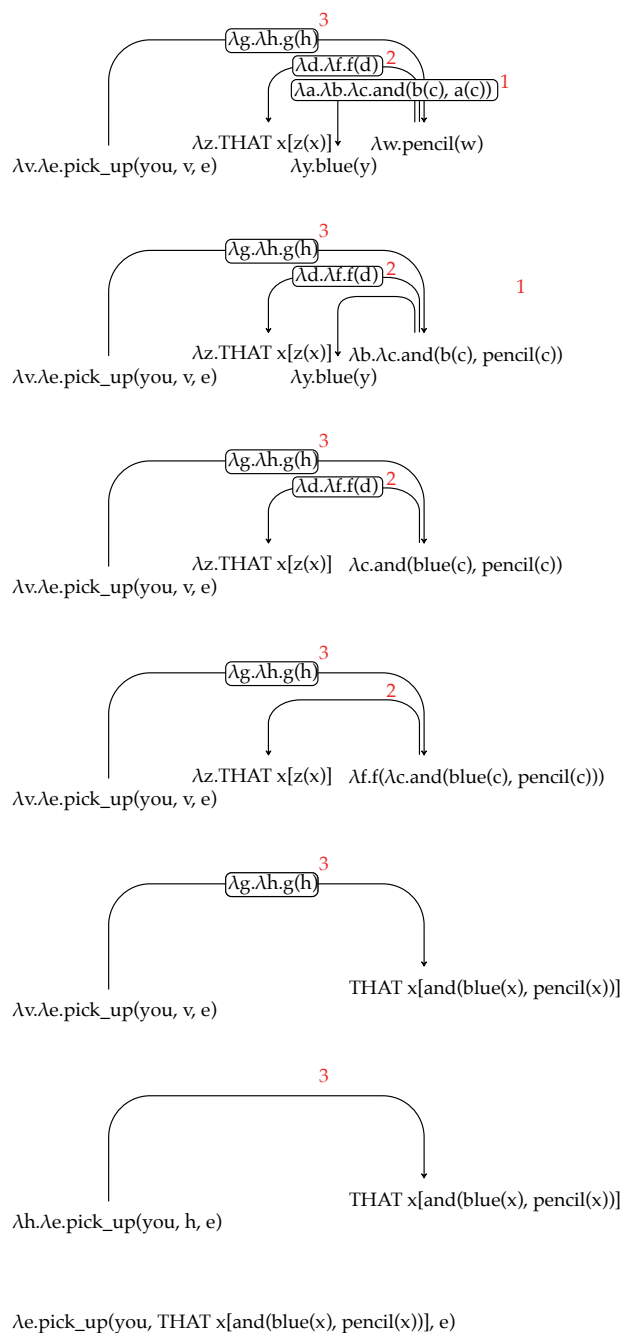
3
λg.λh.g(h)
λd.λf.f(d) 2
λa.λb.λc.and(b(c), a(c)) 1
λz.THAT x[z(x)]
λw.pencil(w)
λv.λe.pick_up(you, v, e)
λy.blue(y)

3
λg.λh.g(h)
λd.λf.f(d) 2
1
λz.THAT x[z(x)]
λb.λc.and(b(c), pencil(c))
λv.λe.pick_up(you, v, e)
λy.blue(y)

3
λg.λh.g(h)
λd.λf.f(d) 2
λz.THAT x[z(x)]
λc.and(blue(c), pencil(c))
λv.λe.pick_up(you, v, e)

3
λg.λh.g(h)
2
λz.THAT x[z(x)]
λf.f(λc.and(blue(c), pencil(c)))
λv.λe.pick_up(you, v, e)

3
λg.λh.g(h)
THAT x[and(blue(x), pencil(x))]
λv.λe.pick_up(you, v, e)

3
THAT x[and(blue(x), pencil(x))]
λh.λe.pick_up(you, h, e)

λe.pick_up(you, THAT x[and(blue(x), pencil(x))], e)